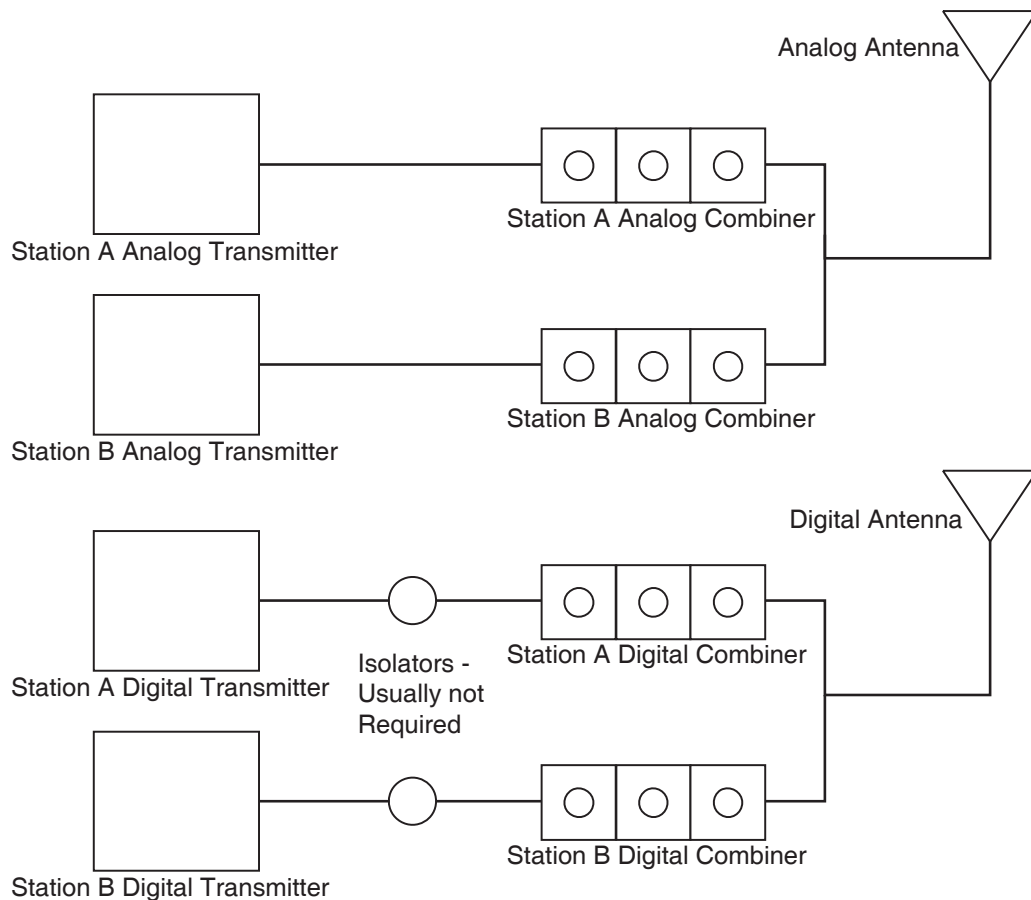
Analog Antenna

Station A Analog Combiner

Station A Analog Transmitter

Station B Analog Combiner

Station B Analog Transmitter

Digital Antenna

Isolators - Usually not Required

Station A Digital Combiner

Station A Digital Transmitter

Station B Digital Combiner

Station B Digital Transmitter